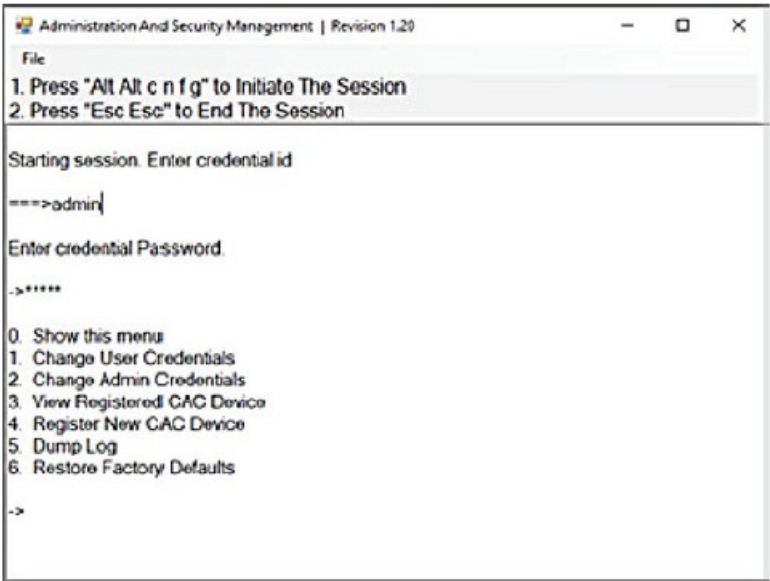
Administration And Security Management | Revision 1.20

File

1. Press "Alt Alt c n f g" to Initiate The Session
2. Press "Esc Esc" to End The Session

Starting session. Enter credential id

===>admin

Enter credential Password.

->*****

0. Show this menu
1. Change User Credentials
2. Change Admin Credentials
3. View Registered CAC Device
4. Register New CAC Device
5. Dump Log
6. Restore Factory Defaults

->